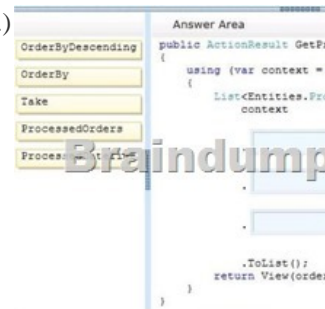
)

OrderByDescending

OrderBy

Take

ProcessedOrders

Process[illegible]

Braindump

Answer Area

public ActionResult GetPr
{
using (var context =
{
List<Entities.Pro
context

.

.

.ToList();
return View(order
}
}